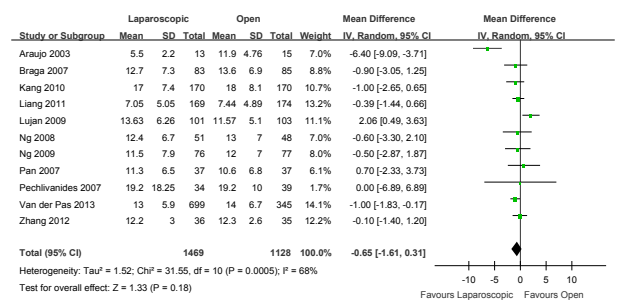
| Study or Subgroup | Laparoscopic Mean | Laparoscopic SD | Laparoscopic Total | Open Mean | Open SD | Open Total | Weight | Mean Difference IV, Random, 95% CI |
|---|---|---|---|---|---|---|---|---|
| Araujo 2003 | 5.5 | 2.2 | 13 | 11.9 | 4.76 | 15 | 7.0% | -6.40 [-9.09, -3.71] |
| Braga 2007 | 12.7 | 7.3 | 83 | 13.6 | 6.9 | 85 | 8.8% | -0.90 [-3.05, 1.25] |
| Kang 2010 | 17 | 7.4 | 170 | 18 | 8.1 | 170 | 10.7% | -1.00 [-2.65, 0.65] |
| Liang 2011 | 7.05 | 5.05 | 169 | 7.44 | 4.89 | 174 | 13.2% | -0.39 [-1.44, 0.66] |
| Lujan 2009 | 13.63 | 6.26 | 101 | 11.57 | 5.1 | 103 | 11.1% | 2.06 [0.49, 3.63] |
| Ng 2008 | 12.4 | 6.7 | 51 | 13 | 7 | 48 | 7.0% | -0.60 [-3.30, 2.10] |
| Ng 2009 | 11.5 | 7.9 | 76 | 12 | 7 | 77 | 8.0% | -0.50 [-2.87, 1.87] |
| Pan 2007 | 11.3 | 6.5 | 37 | 10.6 | 6.8 | 37 | 6.1% | 0.70 [-2.33, 3.73] |
| Pechlivanides 2007 | 19.2 | 18.25 | 34 | 19.2 | 10 | 39 | 1.7% | 0.00 [-6.89, 6.89] |
| Van der Pas 2013 | 13 | 5.9 | 699 | 14 | 6.7 | 345 | 14.1% | -1.00 [-1.83, -0.17] |
| Zhang 2012 | 12.2 | 3 | 36 | 12.3 | 2.6 | 35 | 12.2% | -0.10 [-1.40, 1.20] |
| **Total (95% CI)** | | | **1469** | | | **1128** | **100.0%** | **-0.65 [-1.61, 0.31]** |

Heterogeneity: Tau² = 1.52; Chi² = 31.55, df = 10 (P = 0.0005); I² = 68%
Test for overall effect: Z = 1.33 (P = 0.18)

Mean Difference
IV, Random, 95% CI

-10 -5 0 5 10
Favours Laparoscopic Favours Open